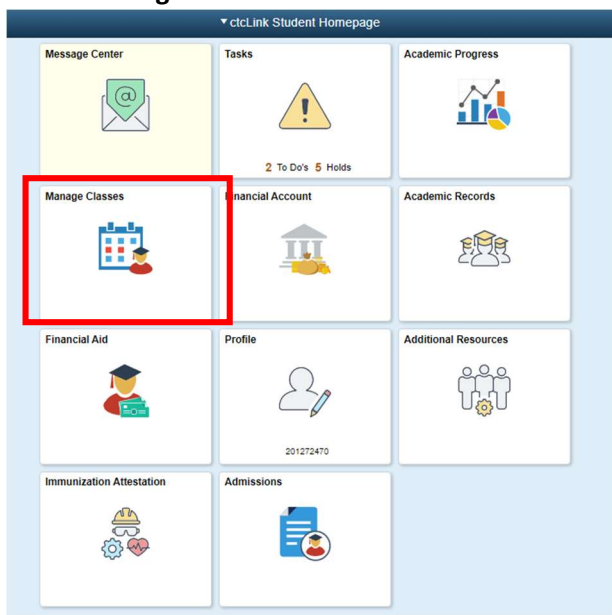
▾ctcLink Student Homepage

Message Center

Tasks

2 To Do's 5 Holds

Academic Progress

Manage Classes

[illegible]nancial Account

Academic Records

Financial Aid

Profile

201272470

Additional Resources

Immunization Attestation

Admissions